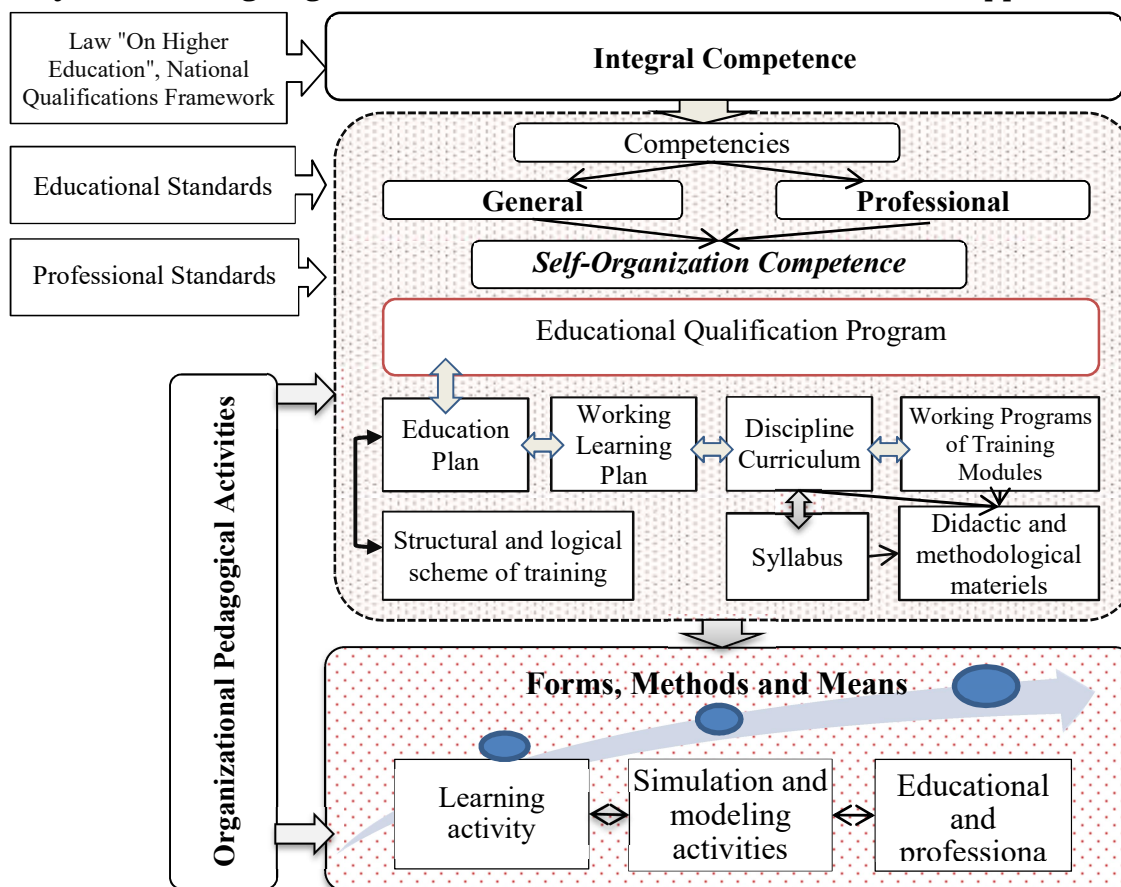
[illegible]

Law "On Higher Education", National Qualifications Framework

Integral Competence

Educational Standards

Competencies

General

Professional

Professional Standards

Self-Organization Competence

Educational Qualification Program

Organizational Pedagogical Activities

Education Plan

Working Learning Plan

Discipline Curriculum

Working Programs of Training Modules

Structural and logical scheme of training

Syllabus

Didactic and methodological materiels

Forms, Methods and Means

Learning activity

Simulation and modeling activities

Educational and professiona